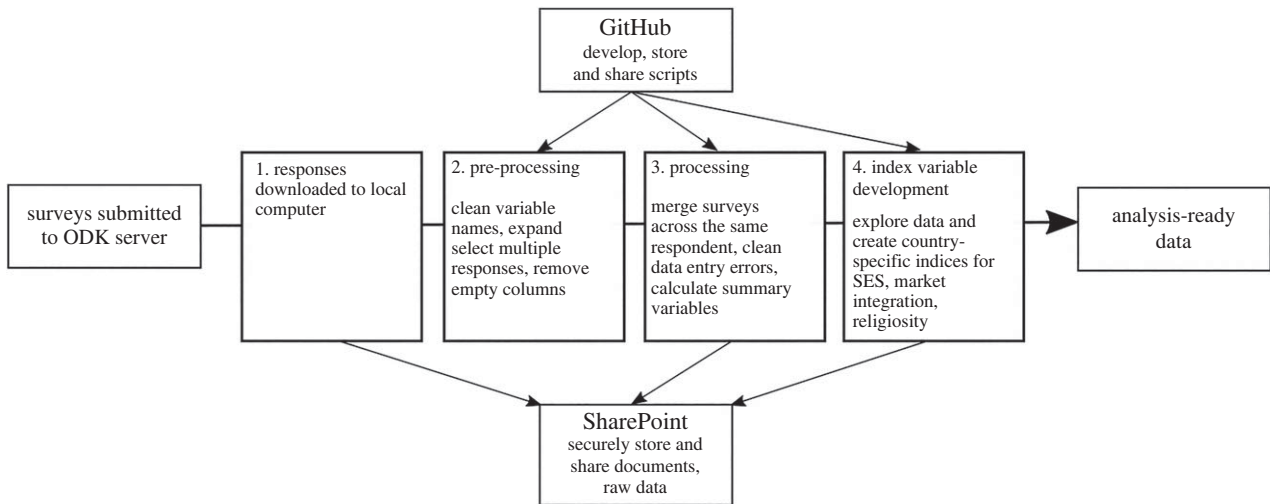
GitHub
develop, store and share scripts

surveys submitted to ODK server

1. responses downloaded to local computer

2. pre-processing

clean variable names, expand select multiple responses, remove empty columns

3. processing

merge surveys across the same respondent, clean data entry errors, calculate summary variables

4. index variable development

explore data and create country-specific indices for SES, market integration, religiosity

analysis-ready data

SharePoint
securely store and share documents, raw data